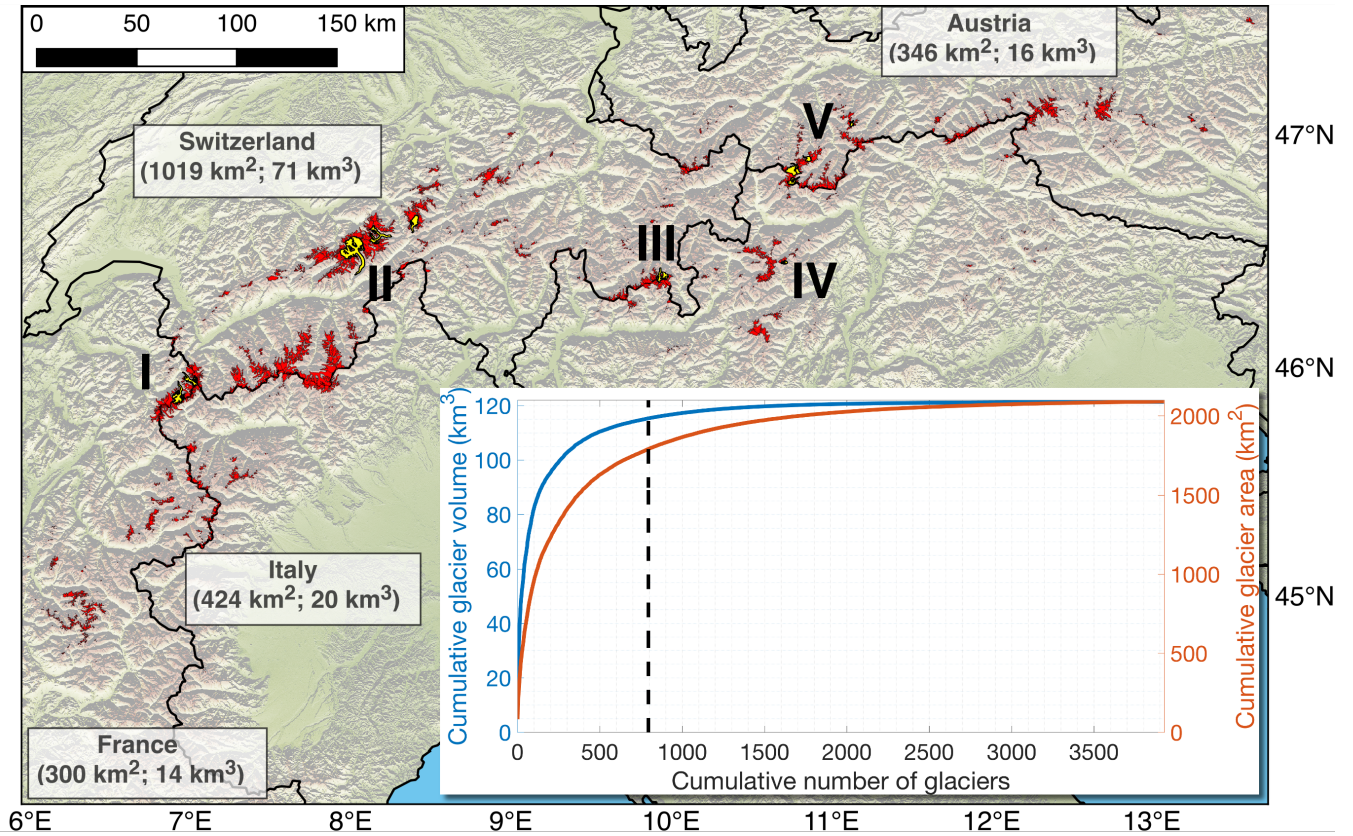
0 50 100 150 km

Austria
(346 km$^2$; 16 km$^3$)

Switzerland
(1019 km$^2$; 71 km$^3$)

V

III

II

IV

I

Italy
(424 km$^2$; 20 km$^3$)

France
(300 km$^2$; 14 km$^3$)

47°N

46°N

45°N

Cumulative glacier volume (km$^3$)

0
20
40
60
80
100
120

Cumulative glacier area (km$^2$)

0
500
1000
1500
2000

0 500 1000 1500 2000 2500 3000 3500

Cumulative number of glaciers

6°E 7°E 8°E 9°E 10°E 11°E 12°E 13°E